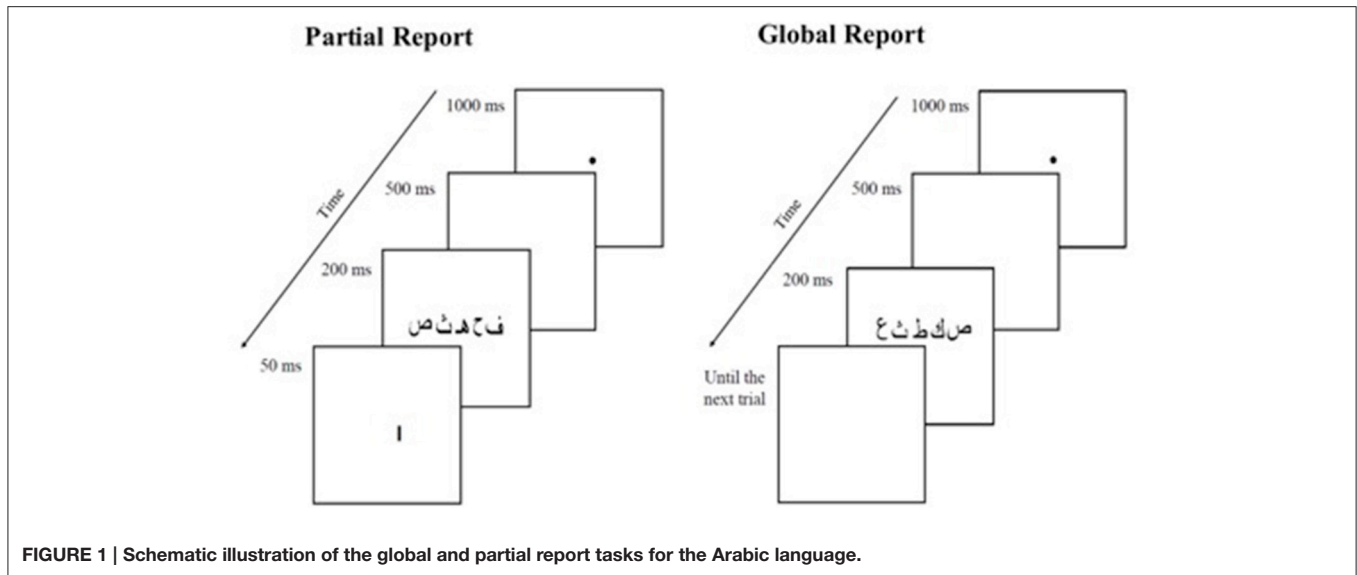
Partial Report

Time

1000 ms

500 ms

200 ms

50 ms

ف ح ه ث ص

I

Global Report

Time

1000 ms

500 ms

200 ms

Until the next trial

ع ث ط ك ص

FIGURE 1 | Schematic illustration of the global and partial report tasks for the Arabic language.